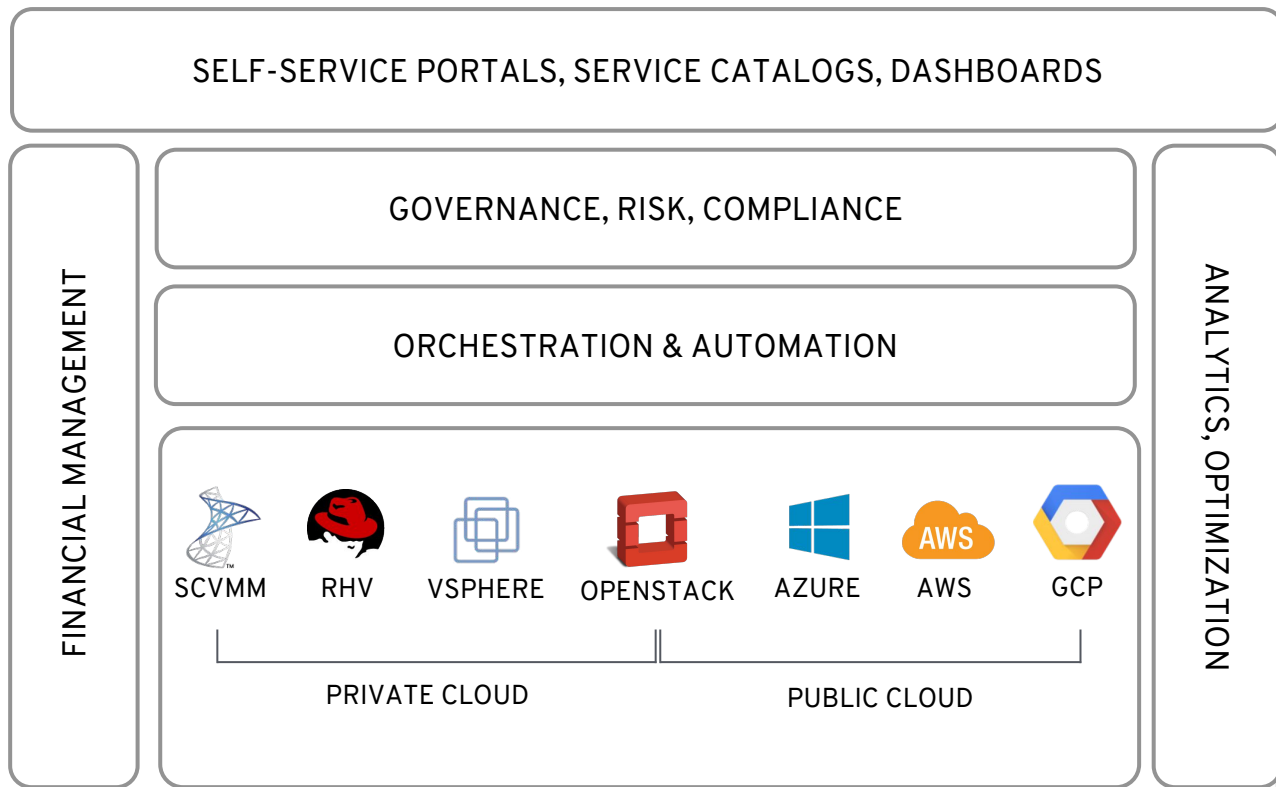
SELF-SERVICE PORTALS, SERVICE CATALOGS, DASHBOARDS

FINANCIAL MANAGEMENT

GOVERNANCE, RISK, COMPLIANCE

ORCHESTRATION & AUTOMATION

SCVMM RHV VSPHERE OPENSTACK AZURE AWS GCP

AWS

PRIVATE CLOUD

PUBLIC CLOUD

ANALYTICS, OPTIMIZATION